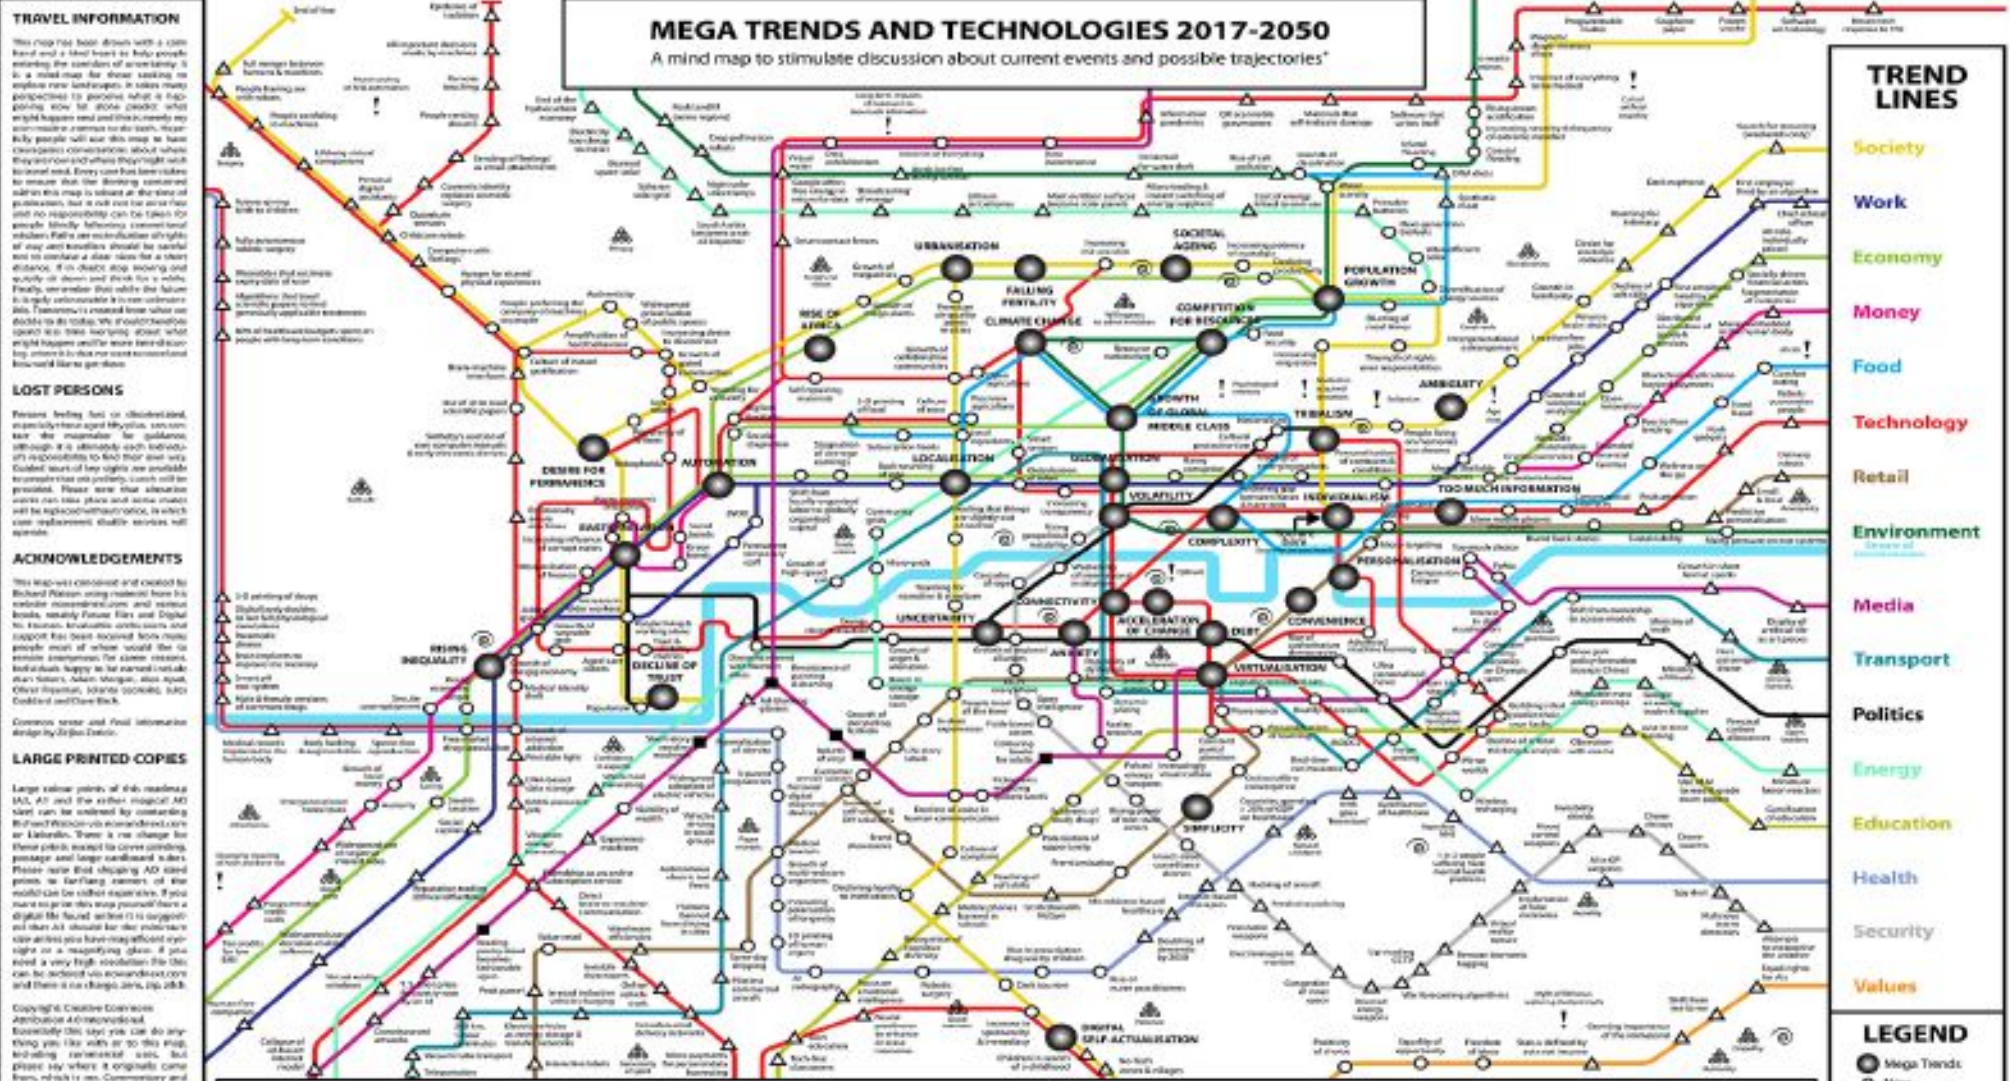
TRAVEL INFORMATION

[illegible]

LOST PERSONS

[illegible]

ACKNOWLEDGEMENTS

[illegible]

LARGE PRINTED COPIES

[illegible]

MEGA TRENDS AND TECHNOLOGIES 2017-2050

A mind map to stimulate discussion about current events and possible trajectories*

URBANISATION
FALLING FERTILITY
SOCIETAL AGEING
POPULATION GROWTH
RISE OF AFRICA
CLIMATE CHANGE
COMPETITION FOR RESOURCES
GROWTH OF GLOBAL MIDDLE CLASS
AMBIGUITY
TRIBALISM
DESIRE FOR PERMANENCE
AUTOMATION
LOCALISATION
GLOBALISATION
VOLATILITY
INDIVIDUALISM
TOO MUCH INFORMATION
COMPLEXITY
PERSONALISATION
CONNECTIVITY
UNCERTAINTY
ACCELERATION OF CHANGE
ANXIETY
CONVENIENCE
RISING INEQUALITY
DECLINE OF TRUST
VIRTUALISATION
SIMPLICITY
DIGITAL SELF-ACTUALISATION

TREND LINES
Society
Work
Economy
Money
Food
Technology
Retail
Environment
Media
Transport
Politics
Energy
Education
Health
Security
Values

LEGEND
Mega Trends